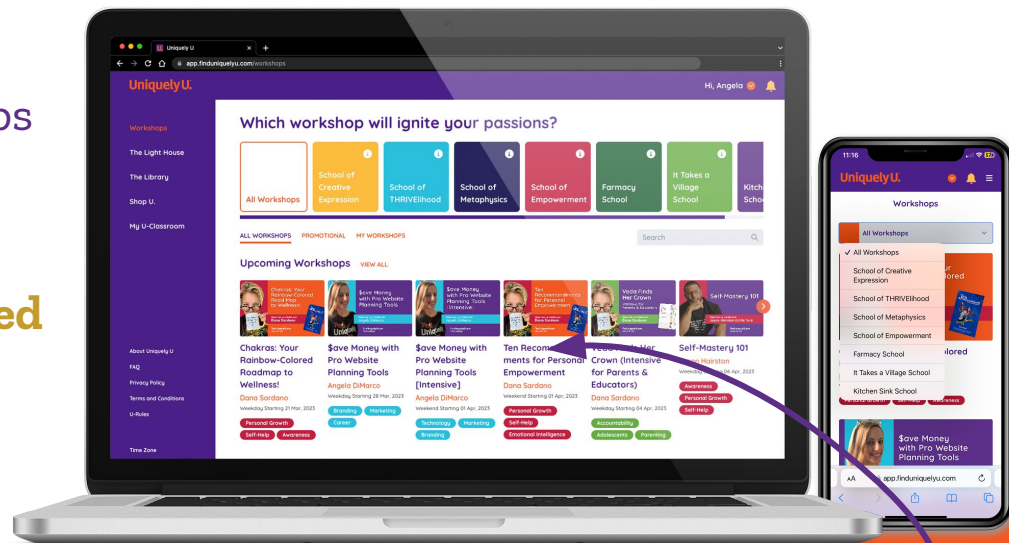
ps

ed

Uniquely U
app.finduniquelyu.com/workshops

Uniquely U.
Hi, Angela

Workshops
The Light House
The Library
Shop U.
My U-Classroom

About Uniquely U
FAQ
Privacy Policy
Terms and Conditions
U-Rules

Time Zone

Which workshop will ignite your passions?

All Workshops
School of Creative Expression
School of THRIVElihood
School of Metaphysics
School of Empowerment
Farmacy School
It Takes a Village School
Kitch Scho

ALL WORKSHOPS PROMOTIONAL MY WORKSHOPS
Search

Upcoming Workshops VIEW ALL

Chakras: Your Rainbow-Colored Roadmap to Wellness!
Dana Sardano
Weekday Starting 21 Mar, 2023
Personal Growth
Self-Help
Awareness

$ave Money with Pro Website Planning Tools
Angela DiMarco
Weekday Starting 28 Mar, 2023
Branding
Marketing
Career

$ave Money with Pro Website Planning Tools [Intensive]
Angela DiMarco
Weekend Starting 01 Apr, 2023
Technology
Marketing
Branding

Ten Recommendations for Personal Empowerment
Dana Sardano
Weekend Starting 01 Apr, 2023
Personal Growth
Self-Help
Emotional Intelligence

Veda Finds Her Crown (Intensive for Parents & Educators)
Dana Sardano
Weekday Starting 04 Apr, 2023
Accountability
Adolescents
Parenting

Self-Mastery 101
Hairston
06 Apr, 2023
Awareness
Personal Growth
Self-Help

11:16
Uniquely U.
Workshops
All Workshops
✓ All Workshops
School of Creative Expression
School of THRIVElihood
School of Metaphysics
School of Empowerment
Farmacy School
It Takes a Village School
Kitchen Sink School
$ave Money with Pro Website Planning Tools
AA app.finduniquelyu.com